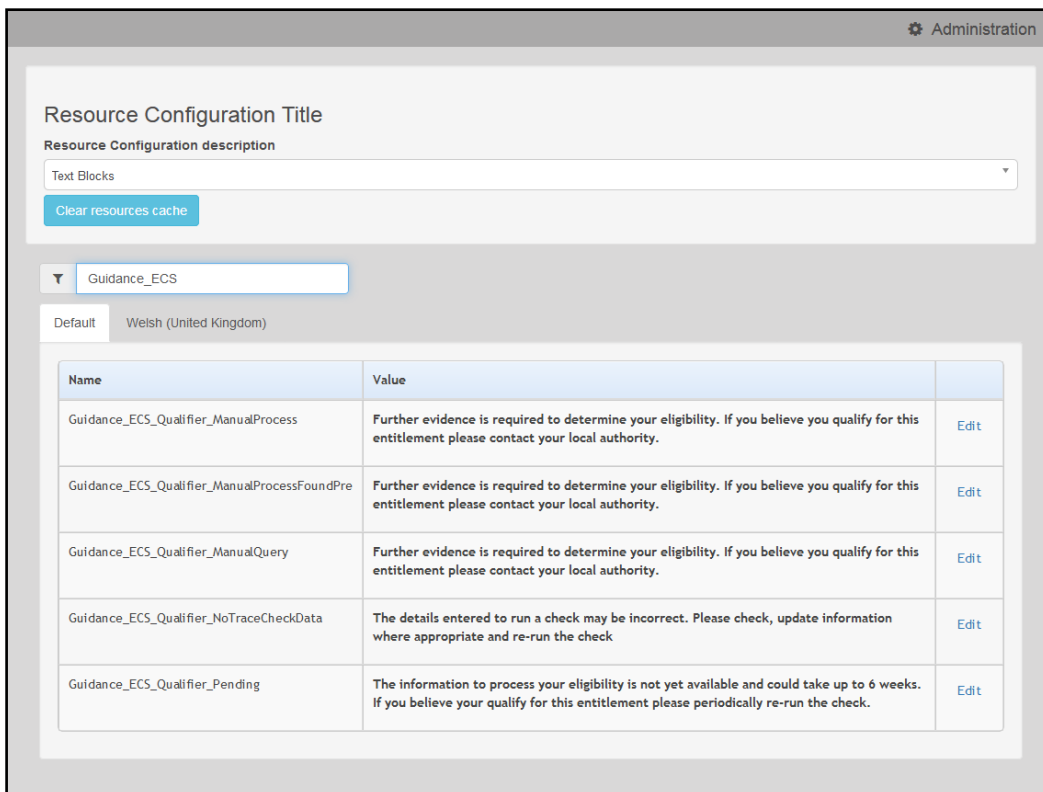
Administration

Resource Configuration Title

Resource Configuration description

Text Blocks

Clear resources cache

Guidance_ECS

Default

Welsh (United Kingdom)

| Name | Value | |
|---|---|---|
| Guidance_ECS_Qualifier_ManualProcess | Further evidence is required to determine your eligibility. If you believe you qualify for this entitlement please contact your local authority. | Edit |
| Guidance_ECS_Qualifier_ManualProcessFoundPre | Further evidence is required to determine your eligibility. If you believe you qualify for this entitlement please contact your local authority. | Edit |
| Guidance_ECS_Qualifier_ManualQuery | Further evidence is required to determine your eligibility. If you believe you qualify for this entitlement please contact your local authority. | Edit |
| Guidance_ECS_Qualifier_NoTraceCheckData | The details entered to run a check may be incorrect. Please check, update information where appropriate and re-run the check | Edit |
| Guidance_ECS_Qualifier_Pending | The information to process your eligibility is not yet available and could take up to 6 weeks. If you believe your qualify for this entitlement please periodically re-run the check. | Edit |